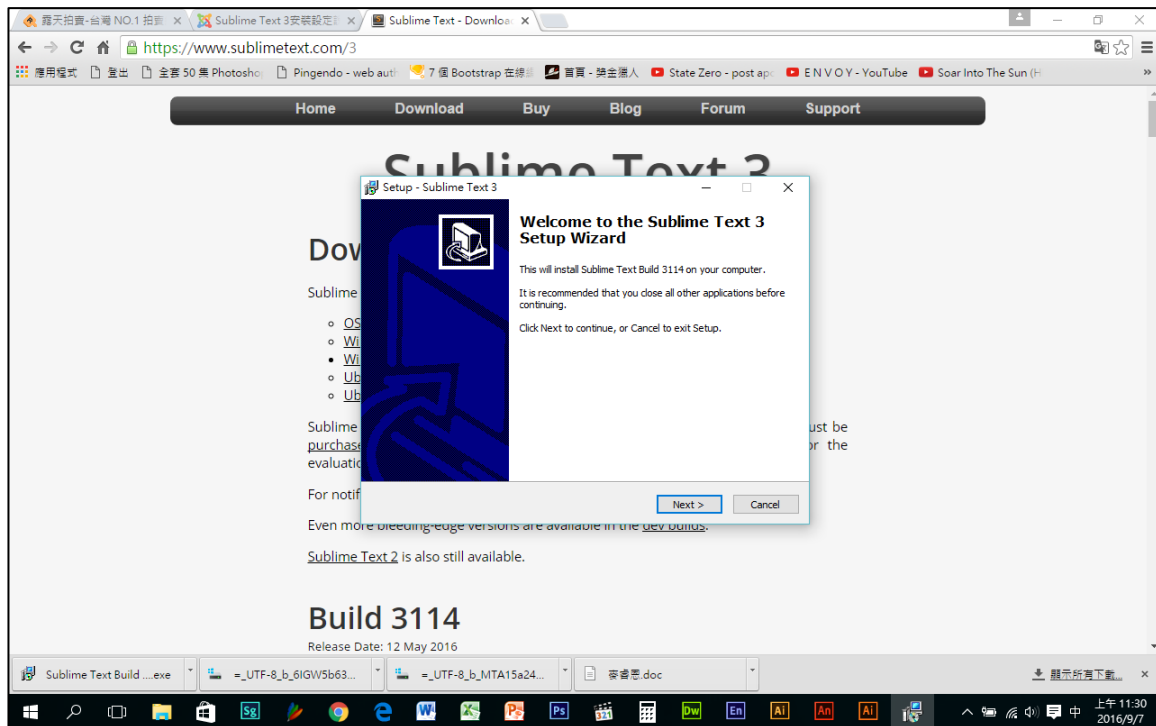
露天拍賣-台灣 NO.1 拍賣 ×
Sublime Text 3安裝設定 ×
Sublime Text - Download ×

https://www.sublimetext.com/3

應用程式 登出 全套 50 集 Photosho Pingendo - web auth 7 個 Bootstrap 在線 盲頁 - 樂生播人 State Zero - post apo E N V O Y - YouTube Soar Into The Sun (H »

Home Download Buy Blog Forum Support

Sublime Text 3

Dow

Sublime

OS
Wi
Wi
Ub
Ub

Sublime ust be purchase or the evaluatio

For notif

Even more bleeding-edge versions are available in the dev builds.

Sublime Text 2 is also still available.

Build 3114

Release Date: 12 May 2016

Setup - Sublime Text 3

Welcome to the Sublime Text 3 Setup Wizard

This will install Sublime Text Build 3114 on your computer.

It is recommended that you close all other applications before continuing.

Click Next to continue, or Cancel to exit Setup.

Next >
Cancel

Sublime Text Build ....exe
=_UTF-8_b_6IGW5b63...
=_UTF-8_b_MTA15a24...
簽書表.doc
顯示所有下載...

Sg Dw En Ai An Ai

上午 11:30
2016/9/7